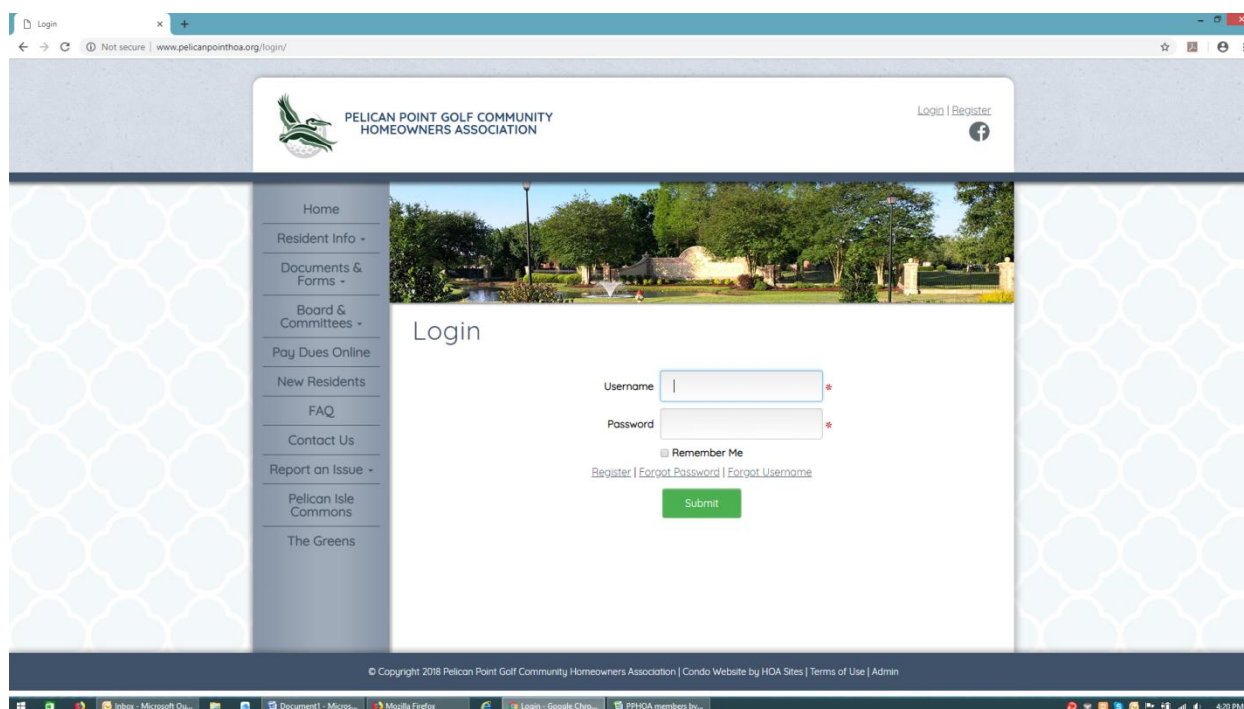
Login ×

Not secure | www.pelicanpointhoa.org/login/

PELICAN POINT GOLF COMMUNITY HOMEOWNERS ASSOCIATION

Login | Register

Home
Resident Info
Documents & Forms
Board & Committees
Pay Dues Online
New Residents
FAQ
Contact Us
Report an Issue
Pelican Isle Commons
The Greens

Login

Username *
Password *
Remember Me
Register | Forgot Password | Forgot Username
Submit

© Copyright 2018 Pelican Point Golf Community Homeowners Association | Condo Website by HOA Sites | Terms of Use | Admin

Inbox - Microsoft Ou... Document1 - Micros... Mozilla Firefox Login - Google Chro... PPHOA members by... 4:20 PM